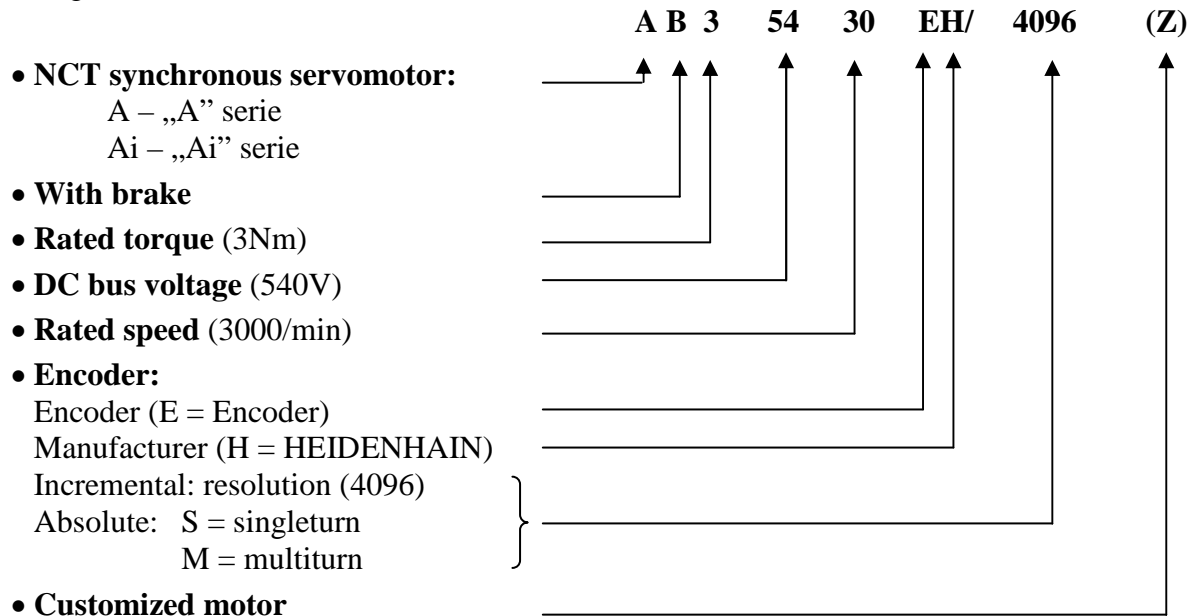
A B 3 54 30 EH/ 4096 (Z)

- **NCT synchronous servomotor:**
  A – „A" serie
  Ai – „Ai" serie
- **With brake**
- **Rated torque** (3Nm)
- **DC bus voltage** (540V)
- **Rated speed** (3000/min)
- **Encoder:**
  Encoder (E = Encoder)
  Manufacturer (H = HEIDENHAIN)
  Incremental: resolution (4096)
  Absolute: S = singleturn
  M = multiturn
- **Customized motor**